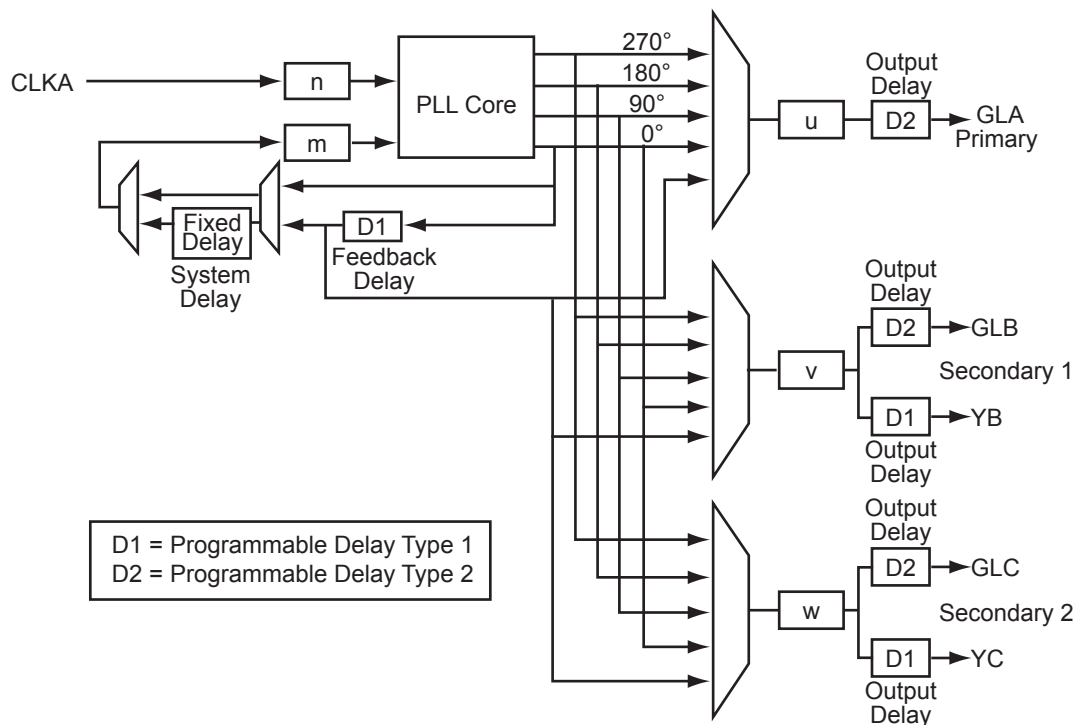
CLKA

n

m

PLL Core

270°

180°

90°

0°

u

Output Delay

D2

GLA Primary

Fixed Delay

System Delay

D1

Feedback Delay

Output Delay

D2

GLB

v

Secondary 1

D1

YB

Output Delay

Output Delay

D2

GLC

w

Secondary 2

D1

YC

Output Delay

D1 = Programmable Delay Type 1
D2 = Programmable Delay Type 2